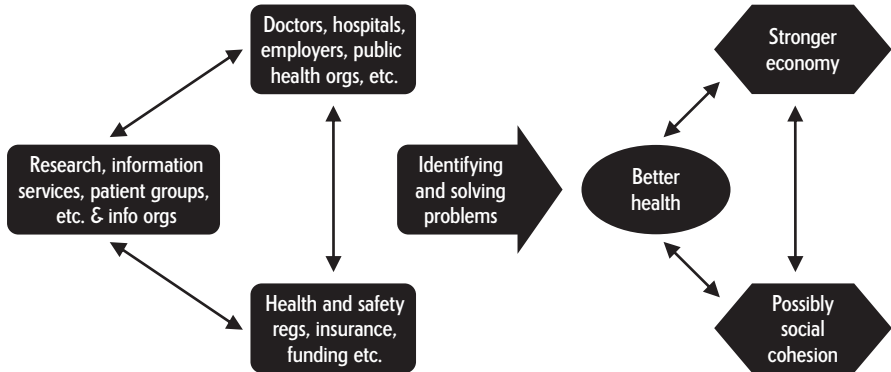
Doctors, hospitals, employers, public health orgs, etc.

Research, information services, patient groups, etc. & info orgs

Health and safety regs, insurance, funding etc.

Identifying and solving problems

Better health

Stronger economy

Possibly social cohesion